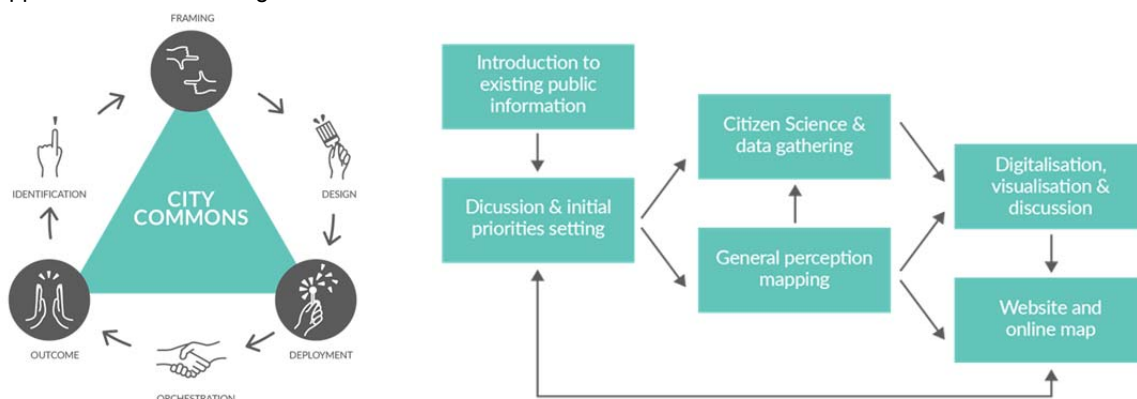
FRAMING

DESIGN

DEPLOYMENT

ORCHESTRATION

OUTCOME

IDENTIFICATION

CITY COMMONS

Introduction to existing public information

Dicussion & initial priorities setting

Citizen Science & data gathering

General perception mapping

Digitalisation, visualisation & discussion

Website and online map